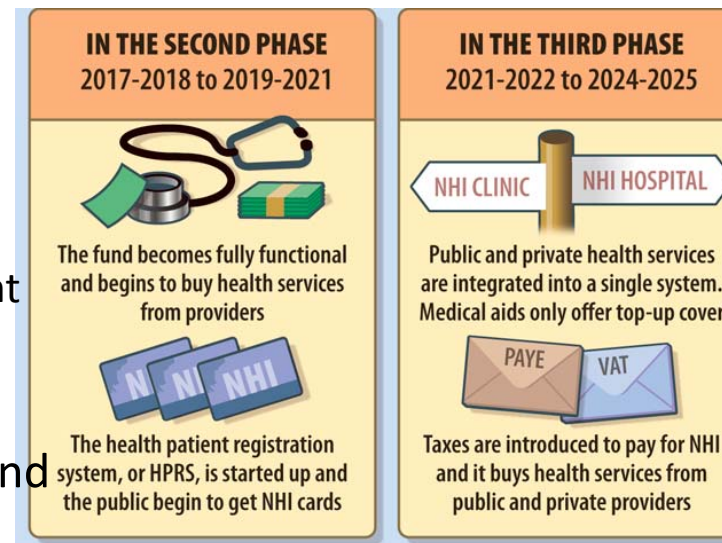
IN THE SECOND PHASE
2017-2018 to 2019-2021

The fund becomes fully functional and begins to buy health services from providers

N NI NHI

The health patient registration system, or HPRS, is started up and the public begin to get NHI cards

IN THE THIRD PHASE
2021-2022 to 2024-2025

NHI CLINIC

NHI HOSPITAL

Public and private health services are integrated into a single system. Medical aids only offer top-up cover

PAYE

VAT

Taxes are introduced to pay for NHI and it buys health services from public and private providers

nt

nd